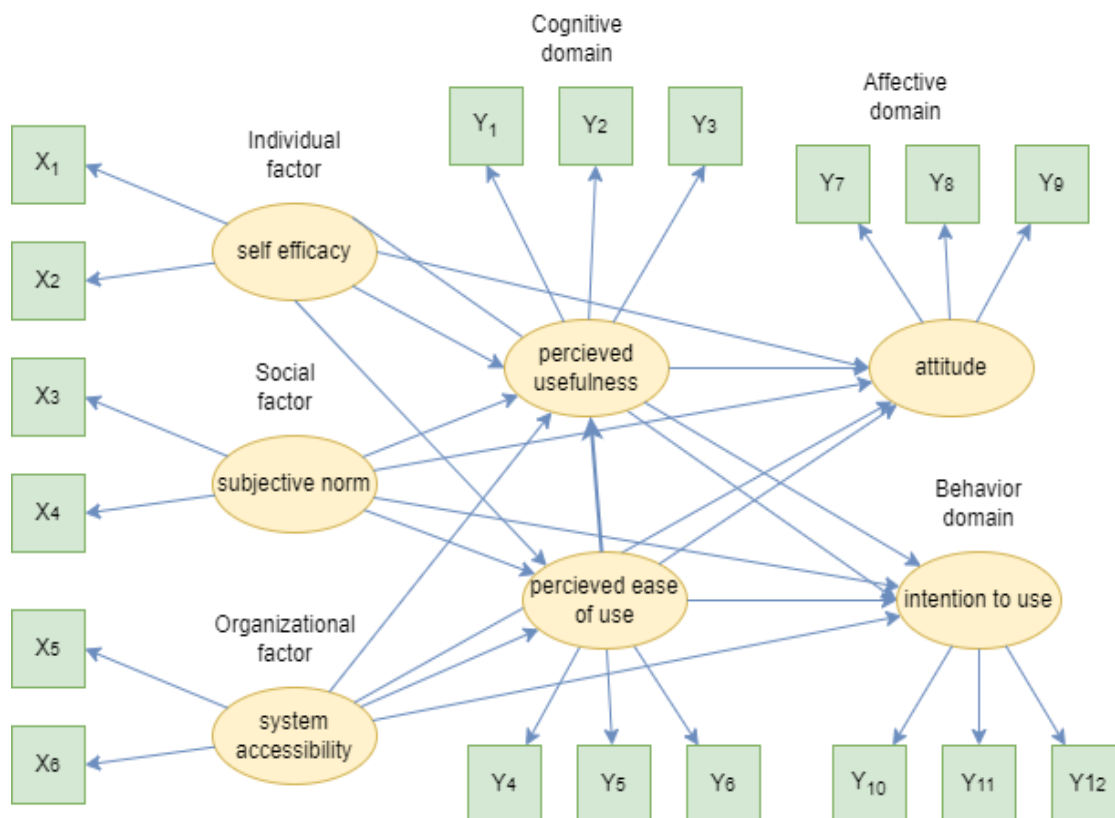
Cognitive domain

Affective domain

Individual factor

$X_1$

$X_2$

self efficacy

$Y_1$

$Y_2$

$Y_3$

$Y_7$

$Y_8$

$Y_9$

Social factor

$X_3$

$X_4$

subjective norm

percieved usefulness

attitude

Behavior domain

percieved ease of use

intention to use

Organizational factor

$X_5$

$X_6$

system accessibility

$Y_4$

$Y_5$

$Y_6$

$Y_{10}$

$Y_{11}$

$Y_{12}$